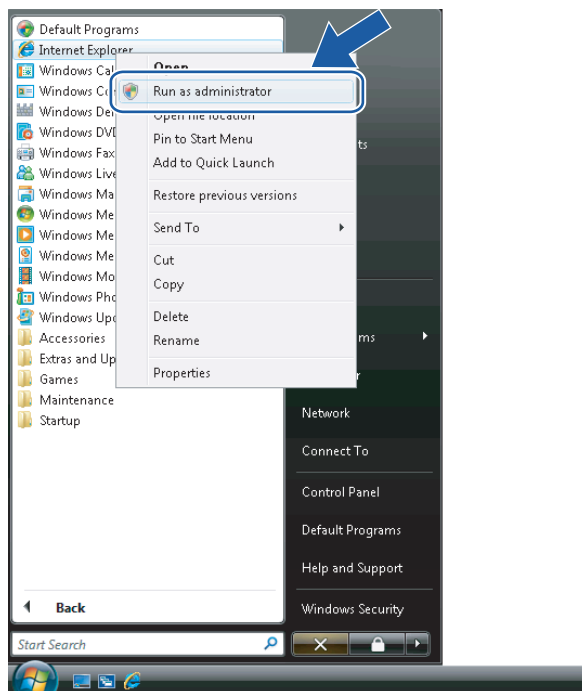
Default Programs
Internet Explorer
Windows Ca
Windows Co
Windows De
Windows DVD
Windows Fax
Windows Live
Windows Ma
Windows Me
Windows Me
Windows Me
Windows Mo
Windows Pho
Windows Upd
Accessories
Extras and Up
Games
Maintenance
Startup

Back

Start Search

Open
Run as administrator
Open file location
Pin to Start Menu
Add to Quick Launch
Restore previous versions
Send To
Cut
Copy
Delete
Rename
Properties

ts
ms
r
Network
Connect To
Control Panel
Default Programs
Help and Support
Windows Security